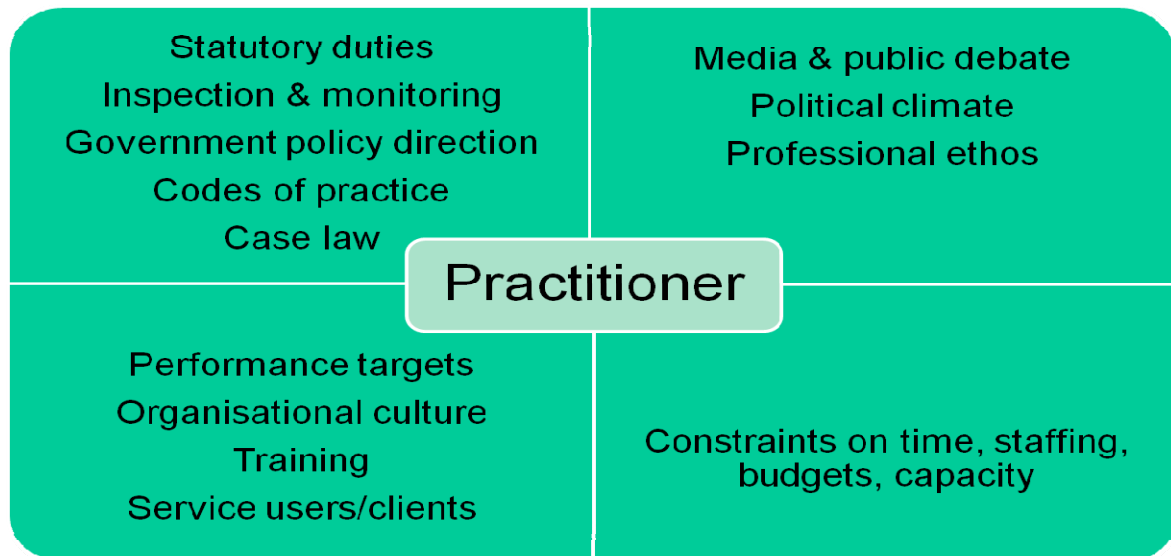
Statutory duties
Inspection & monitoring
Government policy direction
Codes of practice
Case law

Media & public debate
Political climate
Professional ethos

Practitioner

Performance targets
Organisational culture
Training
Service users/clients

Constraints on time, staffing, budgets, capacity